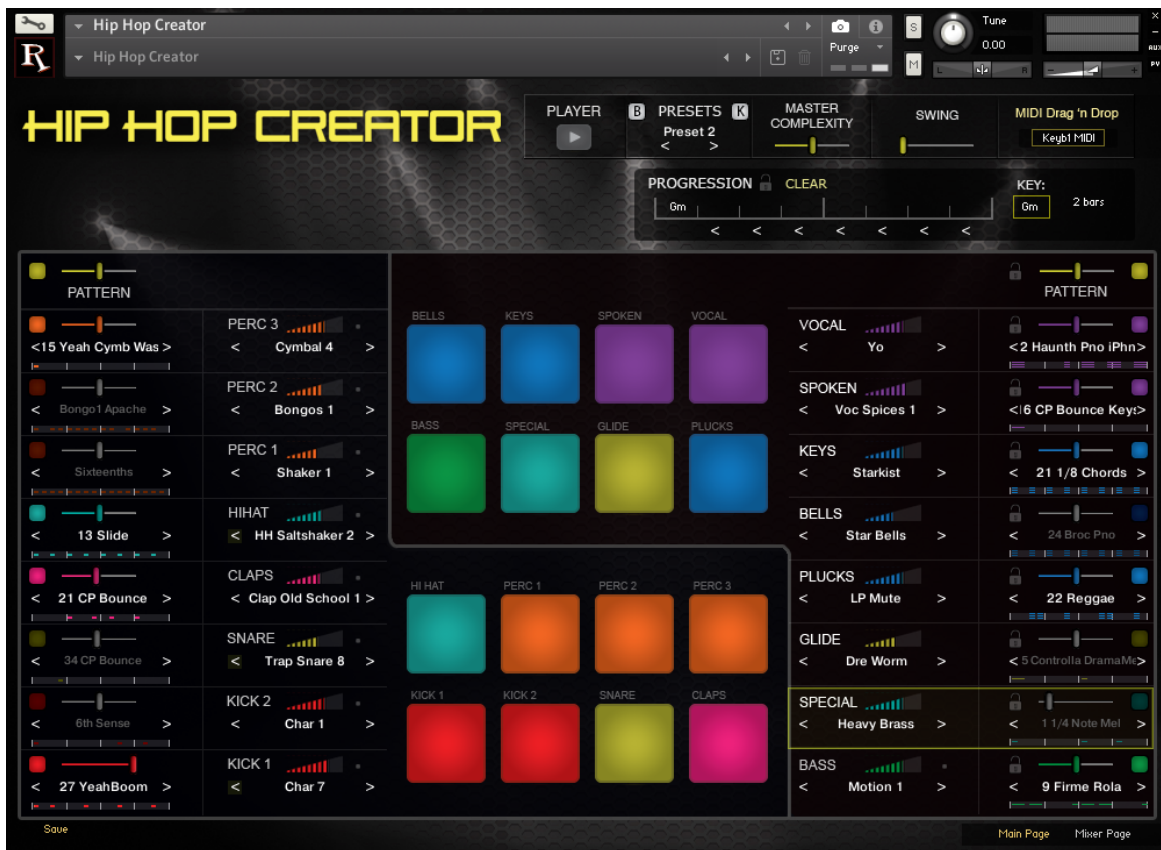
Hip Hop Creator

Hip Hop Creator

Purge

S

M

Tune

0.00

L R

AUX

PV

HIP HOP CREATOR

PLAYER

B PRESETS K

Preset 2

< >

MASTER COMPLEXITY

SWING

MIDI Drag 'n Drop

Keyb1 MIDI

PROGRESSION CLEAR

Gm

< < < < < < <

KEY:

Gm

2 bars

PATTERN

<15 Yeah Cymb Was >

< Bongo1 Apache >

< Sixteenths >

< 13 Slide >

< 21 CP Bounce >

< 34 CP Bounce >

< 6th Sense >

< 27 YeahBoom >

PERC 3

< Cymbal 4 >

PERC 2

< Bongos 1 >

PERC 1

< Shaker 1 >

HIHAT

< HH Saltshaker 2 >

CLAPS

< Clap Old School 1 >

SNARE

< Trap Snare 8 >

KICK 2

< Char 1 >

KICK 1

< Char 7 >

BELLS

KEYS

SPOKEN

VOCAL

BASS

SPECIAL

GLIDE

PLUCKS

HI HAT

PERC 1

PERC 2

PERC 3

KICK 1

KICK 2

SNARE

CLAPS

PATTERN

VOCAL

< Yo >

SPOKEN

< Voc Spices 1 >

KEYS

< Starkist >

BELLS

< Star Bells >

PLUCKS

< LP Mute >

GLIDE

< Dre Worm >

SPECIAL

< Heavy Brass >

BASS

< Motion 1 >

< 2 Haunth Pno iPhn >

<!6 CP Bounce Keys>

< 21 1/8 Chords >

< 24 Broc Pno >

< 22 Reggae >

< 5 Controlla DramaMe

< 1 1/4 Note Mel >

< 9 Firme Rola >

Save

Main Page

Mixer Page